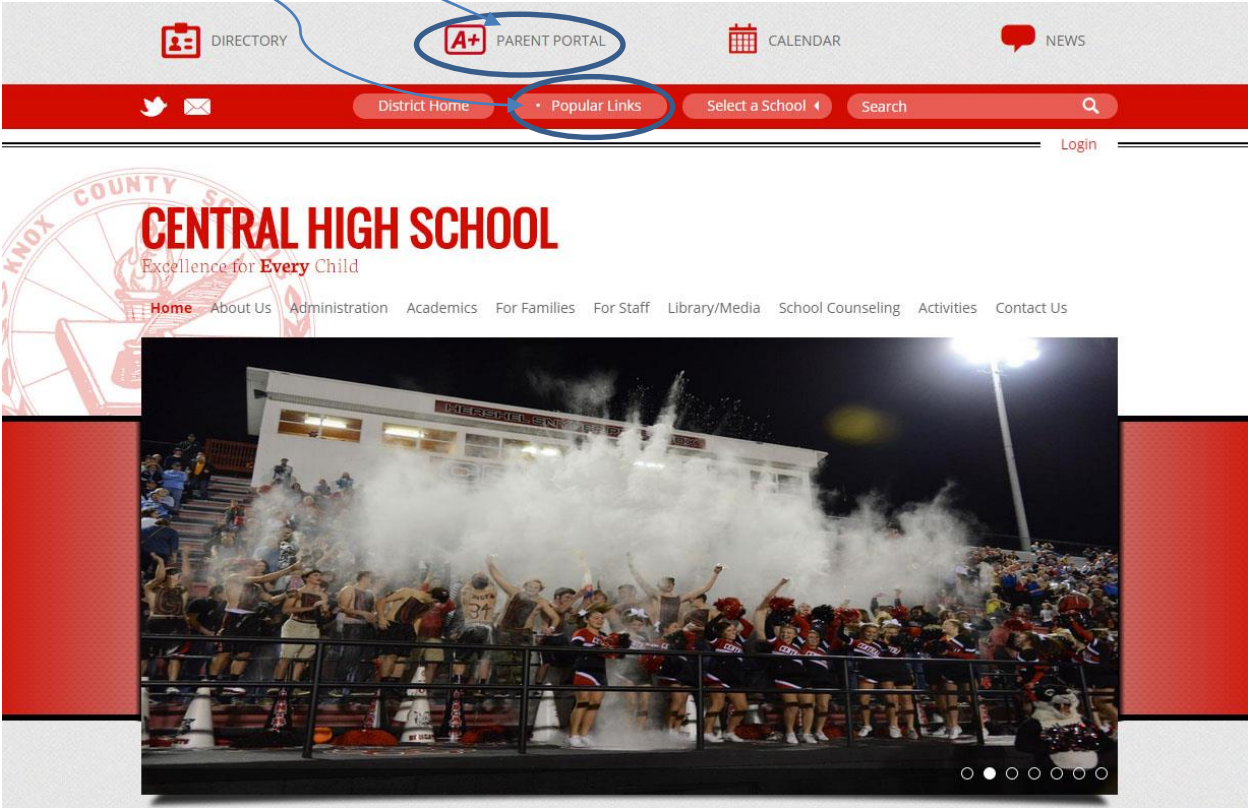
DIRECTORY PARENT PORTAL CALENDAR NEWS

District Home • Popular Links Select a School Search

Login

CENTRAL HIGH SCHOOL
Excellence for Every Child

Home About Us Administration Academics For Families For Staff Library/Media School Counseling Activities Contact Us